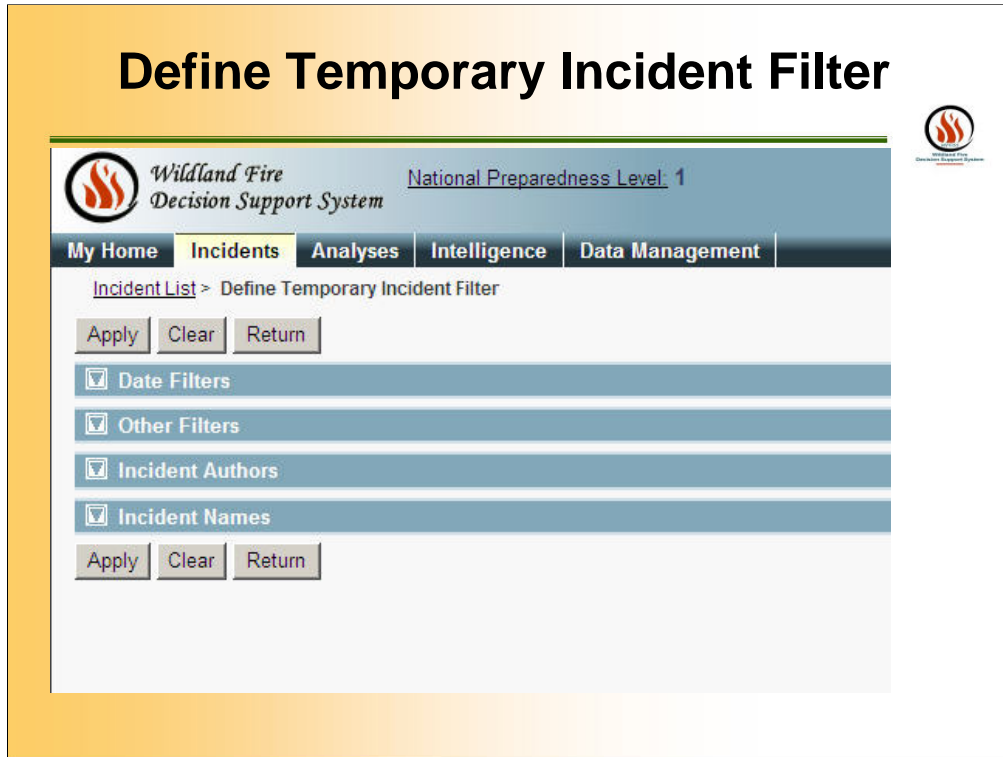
Define Temporary Incident Filter

Wildland Fire Decision Support System

Wildland Fire Decision Support System

National Preparedness Level: 1

My Home | Incidents | Analyses | Intelligence | Data Management

Incident List > Define Temporary Incident Filter

Apply Clear Return

Date Filters

Other Filters

Incident Authors

Incident Names

Apply Clear Return